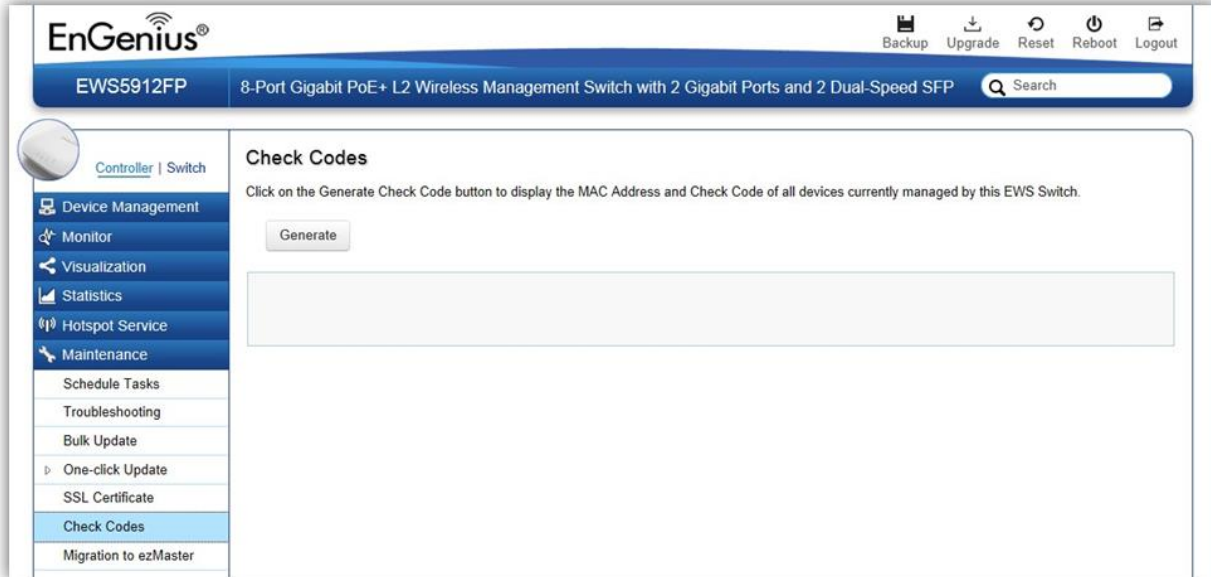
EnGenius®

Backup Upgrade Reset Reboot Logout

EWS5912FP

8-Port Gigabit PoE+ L2 Wireless Management Switch with 2 Gigabit Ports and 2 Dual-Speed SFP

Search

Controller | Switch

Device Management

Monitor

Visualization

Statistics

Hotspot Service

Maintenance

Schedule Tasks

Troubleshooting

Bulk Update

One-click Update

SSL Certificate

Check Codes

Migration to ezMaster

Check Codes

Click on the Generate Check Code button to display the MAC Address and Check Code of all devices currently managed by this EWS Switch.

Generate